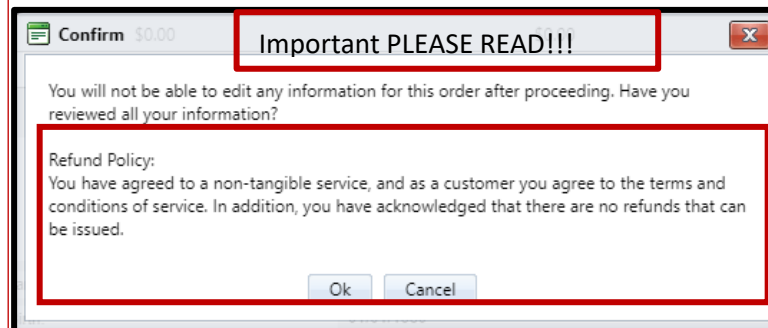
Confirm $0.00

Important PLEASE READ!!!

You will not be able to edit any information for this order after proceeding. Have you reviewed all your information?

Refund Policy:
You have agreed to a non-tangible service, and as a customer you agree to the terms and conditions of service. In addition, you have acknowledged that there are no refunds that can be issued.

Ok Cancel